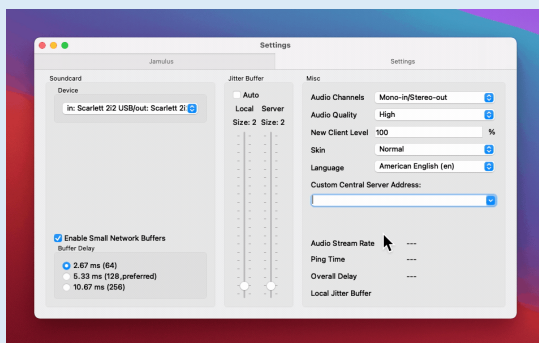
Settings

Jamulus | Settings

Soundcard

Device

in: Scarlett 2i2 USB/out: Scarlett 2i

Enable Small Network Buffers

Buffer Delay

2.67 ms (64)

5.33 ms (128,preferred)

10.67 ms (256)

Jitter Buffer

Auto

Local Server

Size: 2 Size: 2

Misc

Audio Channels Mono-in/Stereo-out

Audio Quality High

New Client Level 100 %

Skin Normal

Language American English (en)

Custom Central Server Address:

Audio Stream Rate ---

Ping Time ---

Overall Delay ---

Local Jitter Buffer